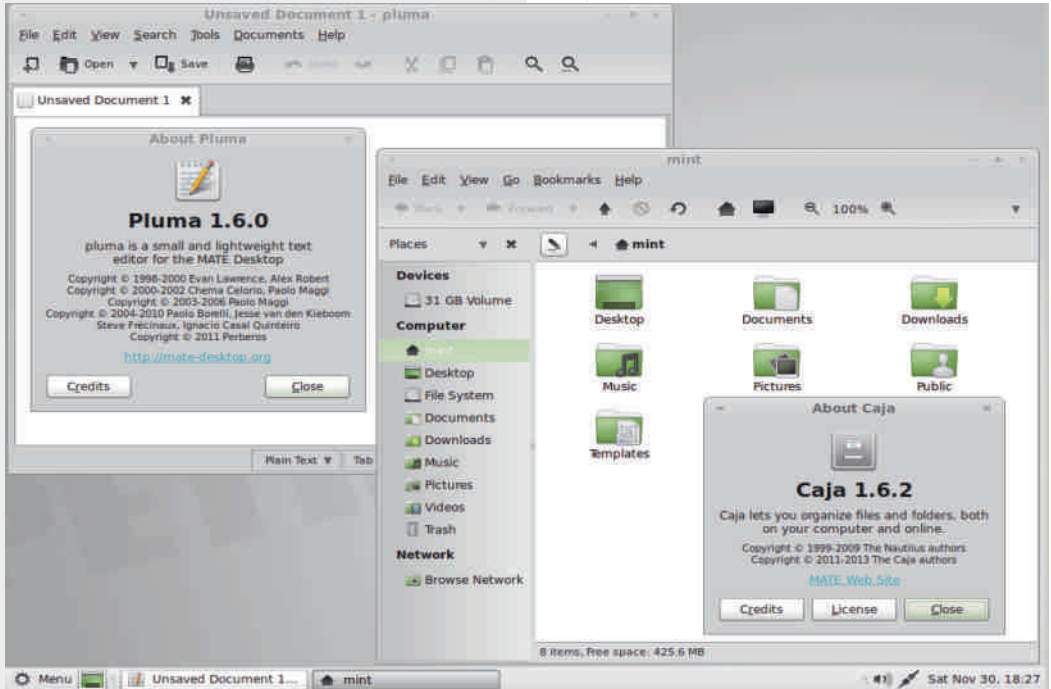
Unsaved Document 1 - pluma

File Edit View Search Tools Documents Help

Open Save

Unsaved Document 1

About Pluma

Pluma 1.6.0

pluma is a small and lightweight text editor for the MATE Desktop

Copyright © 1998-2000 Evan Lawrence, Alex Robert
Copyright © 2000-2002 Chema Celorio, Paolo Maggi
Copyright © 2003-2006 Paolo Maggi
Copyright © 2004-2010 Paolo Borelli, Jesse van den Kieboom
Steve Frécinaux, Ignacio Casal Quinteiro
Copyright © 2011 Perberos

http://mate-desktop.org

Credits

Close

Main Text Tab

mint

File Edit View Go Bookmarks Help

Back Forward

100%

Places

mint

Devices

31 GB Volume

Computer

mint

Desktop

File System

Documents

Downloads

Music

Pictures

Videos

Trash

Network

Browse Network

Desktop

Documents

Downloads

Music

Pictures

Public

Templates

About Caja

Caja 1.6.2

Caja lets you organize files and folders, both on your computer and online.

Copyright © 1999-2009 The Nautilus authors
Copyright © 2011-2013 The Caja authors

MATE Web Site

Credits License Close

8 items, Free space: 425.6 MB

Menu Unsaved Document 1... mint Sat Nov 30, 18:27